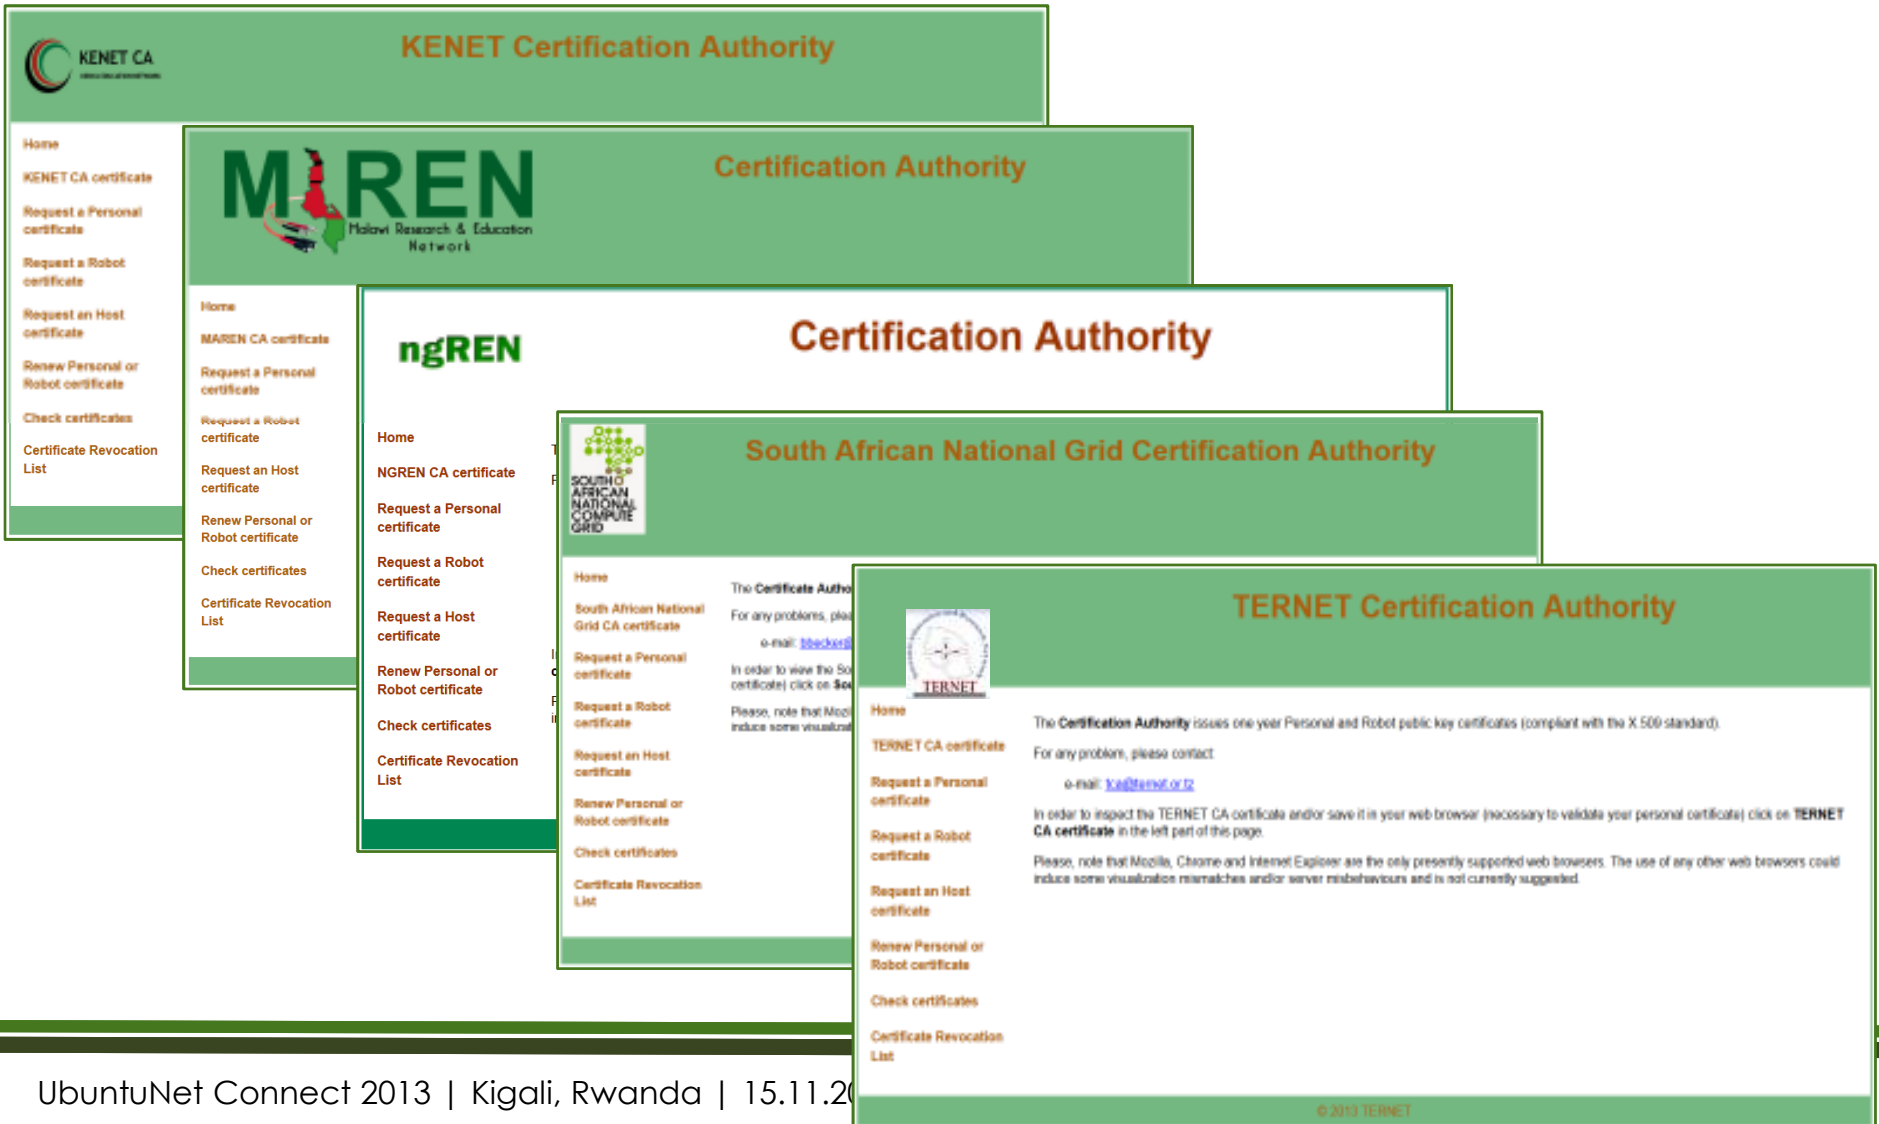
KENET CA

KENET Certification Authority

Home

KENET CA certificate

Request a Personal certificate

Request a Robot certificate

Request an Host certificate

Renew Personal or Robot certificate

Check certificates

Certificate Revocation List

MAREN
Malawi Research & Education Network

Certification Authority

Home

MAREN CA certificate

Request a Personal certificate

Request a Robot certificate

Request an Host certificate

Renew Personal or Robot certificate

Check certificates

Certificate Revocation List

ngREN

Certification Authority

Home

NGREN CA certificate

Request a Personal certificate

Request a Robot certificate

Request a Host certificate

Renew Personal or Robot certificate

Check certificates

Certificate Revocation List

SOUTH AFRICAN NATIONAL COMPUTE GRID

South African National Grid Certification Authority

Home

South African National Grid CA certificate

Request a Personal certificate

Request a Robot certificate

Request an Host certificate

Renew Personal or Robot certificate

Check certificates

Certificate Revocation List

The Certificate Autho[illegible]

For any problems, plea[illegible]

e-mail: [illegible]

In order to view the So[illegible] certificate) click on So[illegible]

Please, note that Mozi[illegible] induce some visualizat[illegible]

TERNET

TERNET Certification Authority

Home

TERNET CA certificate

Request a Personal certificate

Request a Robot certificate

Request an Host certificate

Renew Personal or Robot certificate

Check certificates

Certificate Revocation List

The Certification Authority issues one year Personal and Robot public key certificates (compliant with the X.509 standard).

For any problem, please contact

e-mail: tca@ternet.or.tz

In order to inspect the TERNET CA certificate and/or save it in your web browser (necessary to validate your personal certificate) click on TERNET CA certificate in the left part of this page.

Please, note that Mozilla, Chrome and Internet Explorer are the only presently supported web browsers. The use of any other web browsers could induce some visualization mismatches and/or server misbehaviours and is not currently suggested.

© 2013 TERNET

UbuntuNet Connect 2013 | Kigali, Rwanda | 15.11.2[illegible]